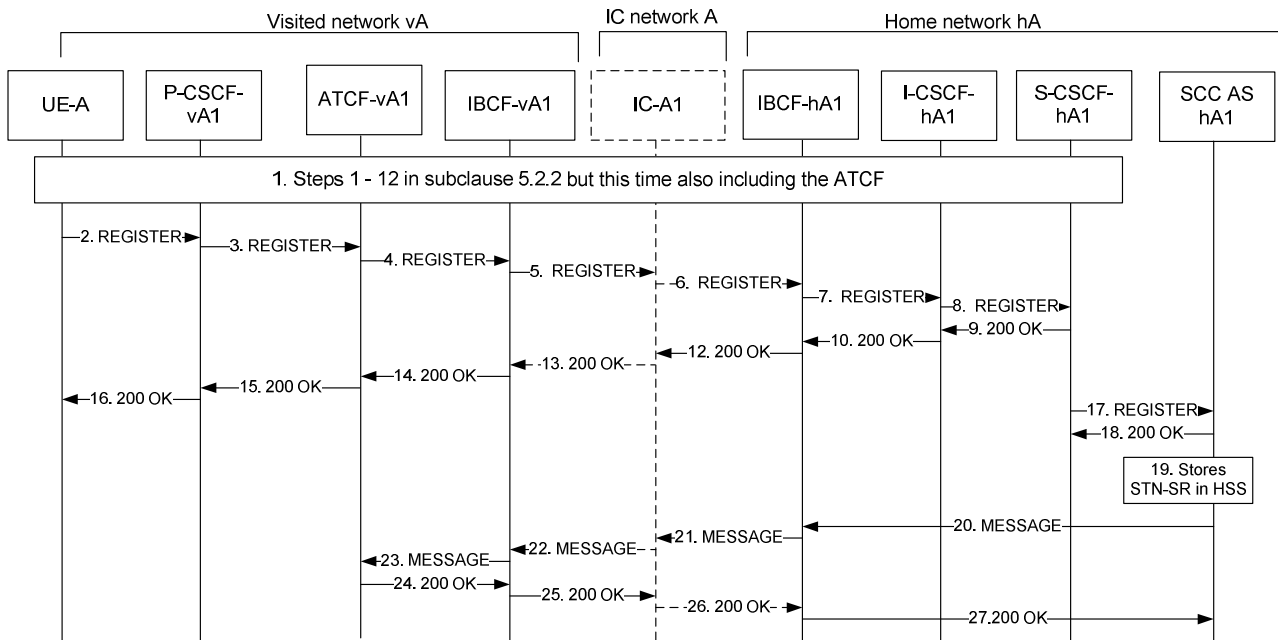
Visited network vA

IC network A

Home network hA

UE-A

P-CSCF-vA1

ATCF-vA1

IBCF-vA1

IC-A1

IBCF-hA1

I-CSCF-hA1

S-CSCF-hA1

SCC AS hA1

1. Steps 1 - 12 in subclause 5.2.2 but this time also including the ATCF

2. REGISTER

3. REGISTER

4. REGISTER

5. REGISTER

6. REGISTER

7. REGISTER

8. REGISTER

9. 200 OK

10. 200 OK

12. 200 OK

13. 200 OK

14. 200 OK

15. 200 OK

16. 200 OK

17. REGISTER

18. 200 OK

19. Stores STN-SR in HSS

20. MESSAGE

21. MESSAGE

22. MESSAGE

23. MESSAGE

24. 200 OK

25. 200 OK

26. 200 OK

27.200 OK